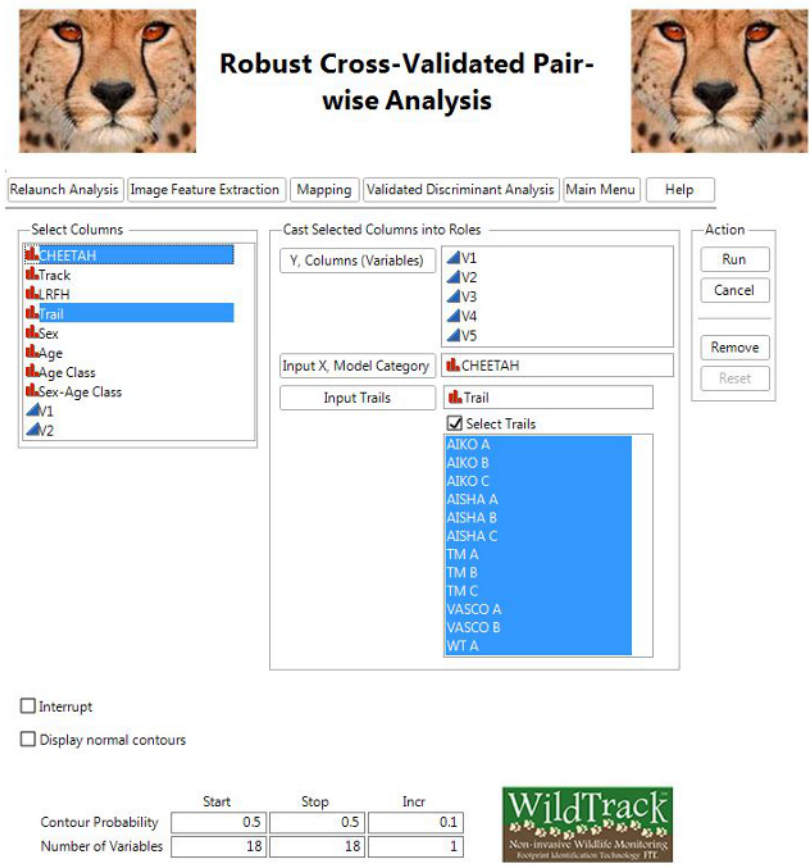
Robust Cross-Validated Pair-wise Analysis

Relaunch Analysis | Image Feature Extraction | Mapping | Validated Discriminant Analysis | Main Menu | Help

Select Columns
CHEETAH
Track
LRFH
Trail
Sex
Age
Age Class
Sex-Age Class
V1
V2

Cast Selected Columns into Roles
Y, Columns (Variables)
V1
V2
V3
V4
V5
Input X, Model Category
CHEETAH
Input Trails
Trail
Select Trails
AIKO A
AIKO B
AIKO C
AISHA A
AISHA B
AISHA C
TM A
TM B
TM C
VASCO A
VASCO B
WT A

Action
Run
Cancel
Remove
Reset

Interrupt

Display normal contours

| | Start | Stop | Incr |
|---|---|---|---|
| Contour Probability | 0.5 | 0.5 | 0.1 |
| Number of Variables | 18 | 18 | 1 |

WildTrack
Non-invasive Wildlife Monitoring
Footprint Identification Technology FIT